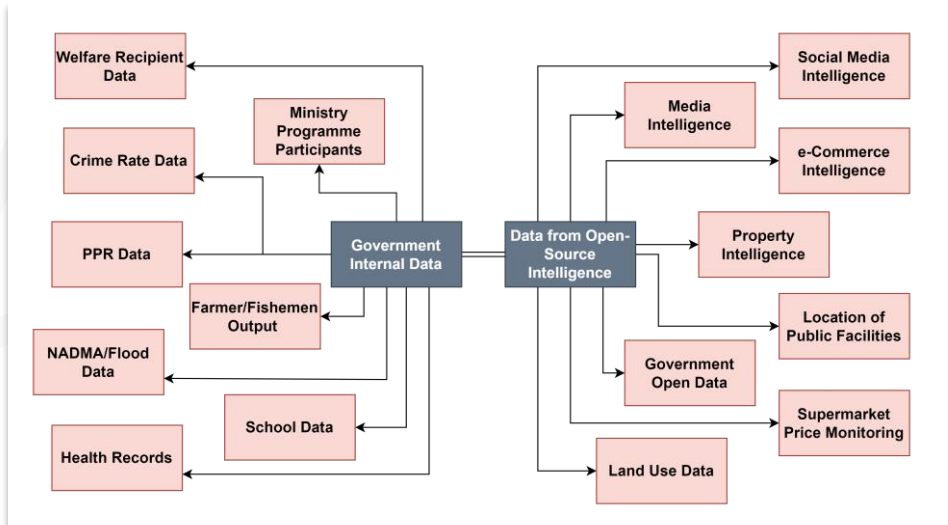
Welfare Recipient Data

Ministry Programme Participants

Crime Rate Data

PPR Data

Government Internal Data

Farmer/Fishemen Output

NADMA/Flood Data

School Data

Health Records

Data from Open-Source Intelligence

Social Media Intelligence

Media Intelligence

e-Commerce Intelligence

Property Intelligence

Location of Public Facilities

Government Open Data

Supermarket Price Monitoring

Land Use Data